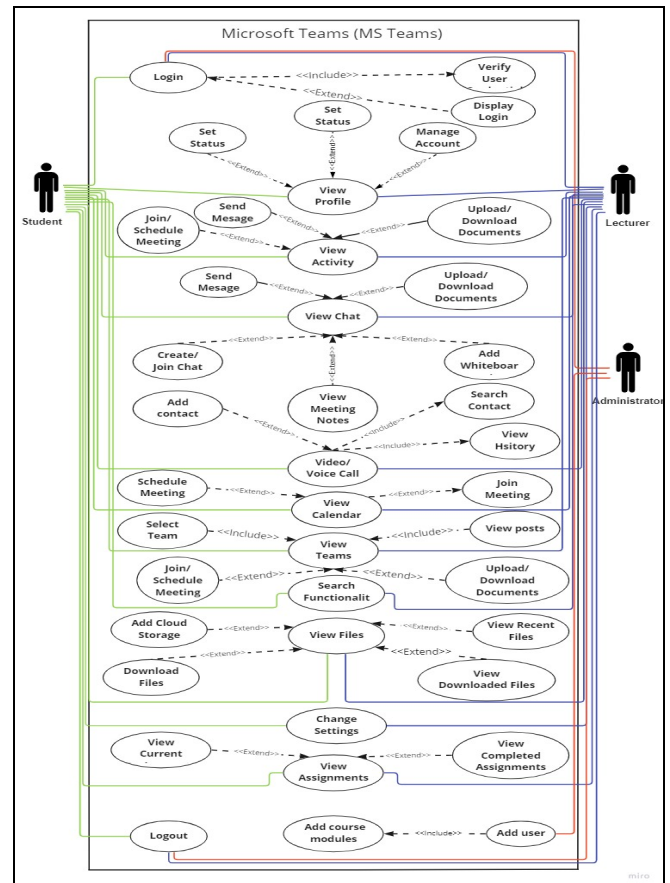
Microsoft Teams (MS Teams)

Login
<<Include>>
Verify User
<<Extend>>
Display Login
Set Status
Set Status
Manage Account
<<Extend>>
<<Extend>>
<<Extend>>
View Profile
Student
Lecturer
Send Mesage
Join/ Schedule Meeting
<<Extend>>
<<Extend>>
<<Extend>>
Upload/ Download Documents
View Activity
Send Mesage
<<Extend>>
<<Extend>>
Upload/ Download Documents
View Chat
<<Extend>>
<<Extend>>
Create/ Join Chat
<<Extend>>
Add Whiteboar
Administrator
Add contact
View Meeting Notes
Search Contact
<<Extend>>
<<Include>>
<<Include>>
View Hsitory
Video/ Voice Call
Schedule Meeting
<<Extend>>
View Calendar
<<Extend>>
Join Meeting
Select Team
<<Include>>
View posts
<<Include>>
View Teams
Join/ Schedule Meeting
<<Extend>>
<<Extend>>
Upload/ Download Documents
Search Functionalit
Add Cloud Storage
<<Extend>>
View Files
<<Extend>>
View Recent Files
Download Files
<<Extend>>
<<Extend>>
View Downloaded Files
Change Settings
View Current
<<Extend>>
<<Extend>>
View Completed Assignments
View Assignments
Logout
Add course modules
<<Include>>
Add user
miro